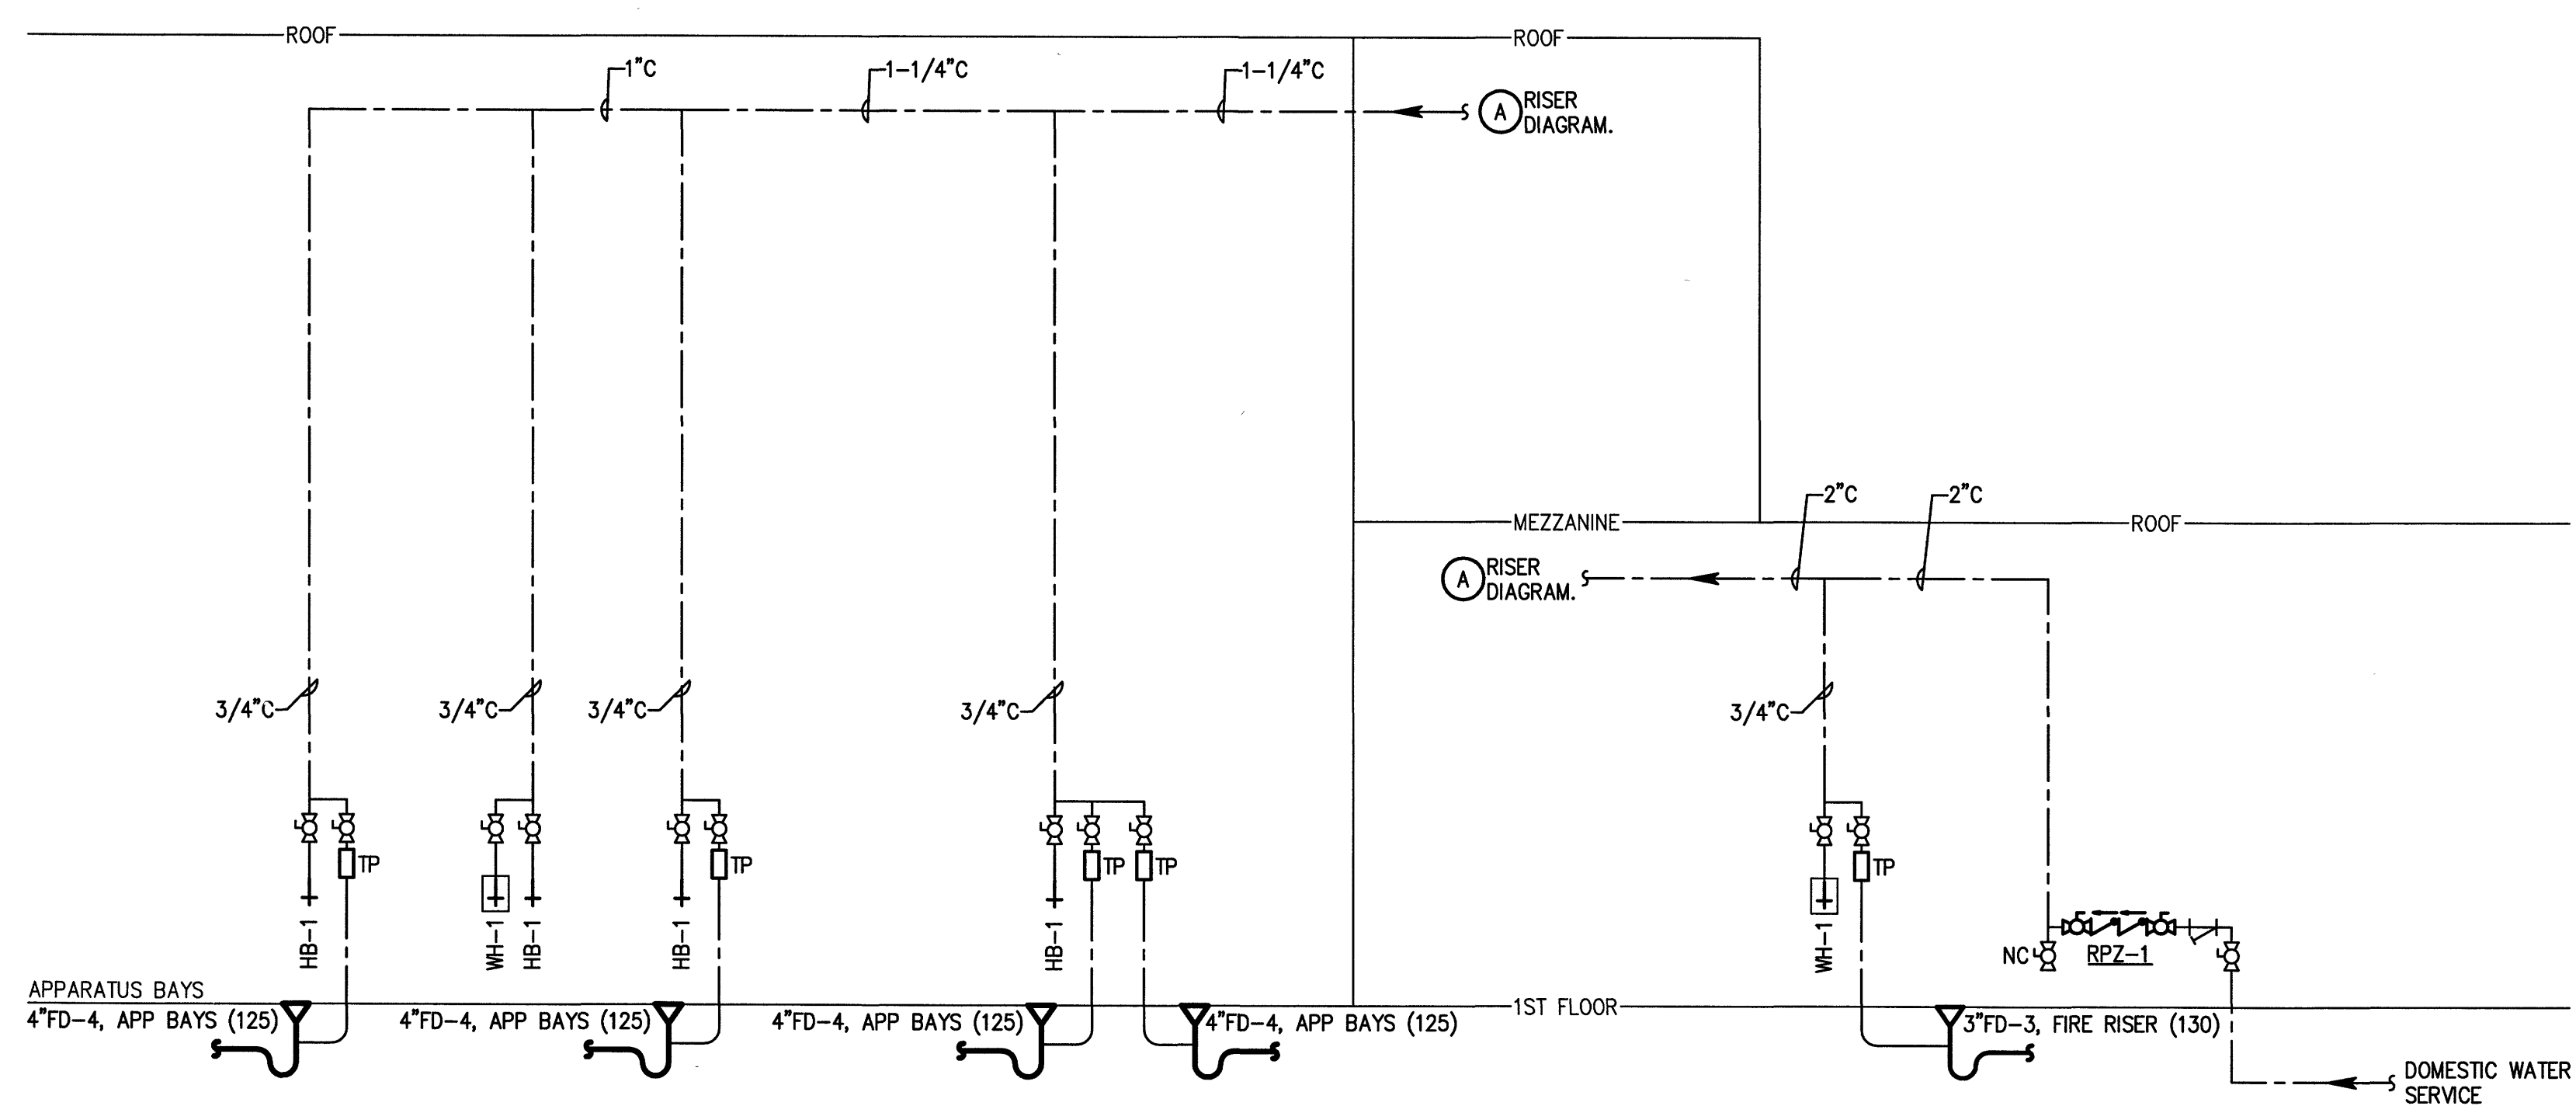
ROOF

ROOF

1"C

1-1/4"C

1-1/4"C

A RISER DIAGRAM.

MEZZANINE

2"C

2"C

ROOF

A RISER DIAGRAM.

3/4"C

3/4"C

3/4"C

3/4"C

3/4"C

TP

TP

TP

TP

TP

HB-1

WH-1

HB-1

HB-1

HB-1

WH-1

NC

RPZ-1

APPARATUS BAYS

4"FD-4, APP BAYS (125)

4"FD-4, APP BAYS (125)

4"FD-4, APP BAYS (125)

4"FD-4, APP BAYS (125)

1ST FLOOR

3"FD-3, FIRE RISER (130)

DOMESTIC WATER SERVICE